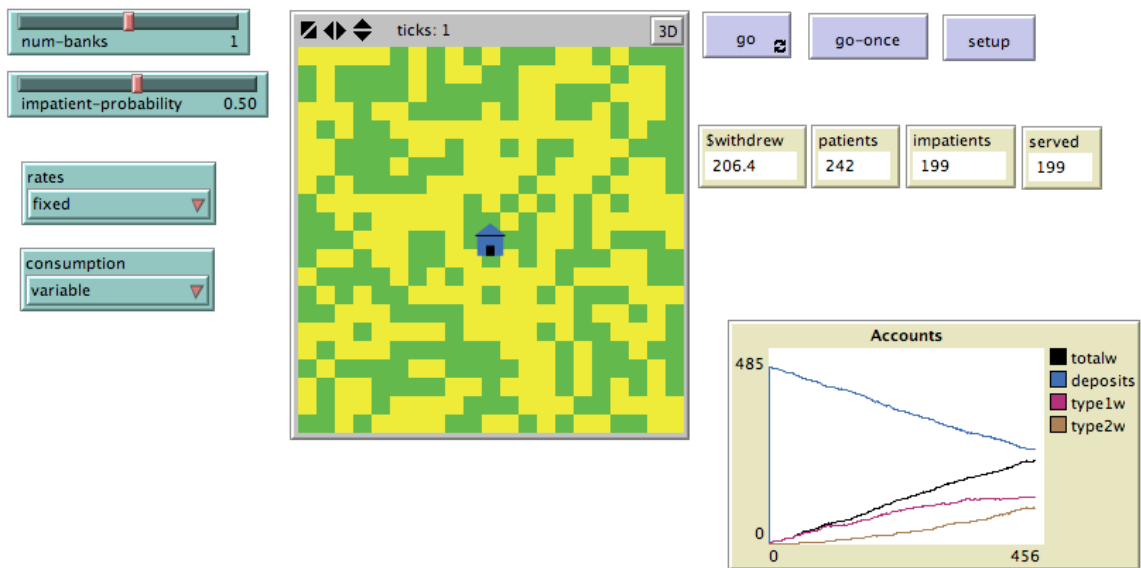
num-banks 1

impatient-probability 0.50

rates
fixed

consumption
variable

ticks: 1

3D

go

go-once

setup

$withdrew
206.4

patients
242

impatients
199

served
199

Accounts

485

0

0

456

totalw
deposits
type1w
type2w